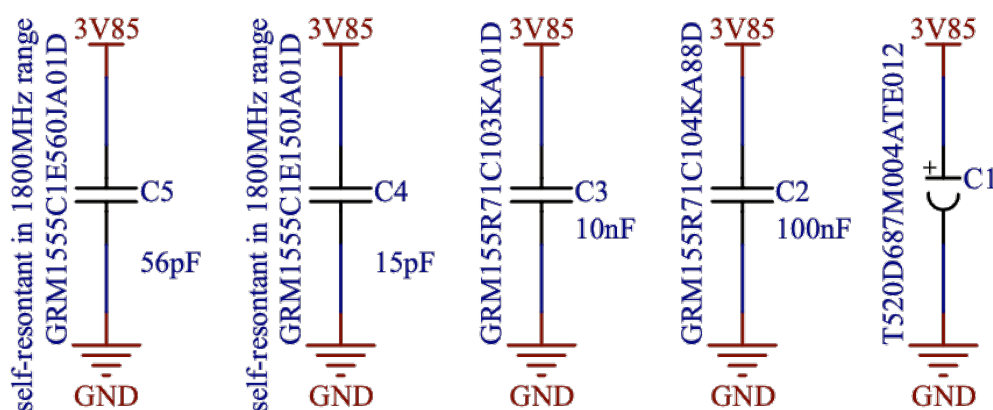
self-resontant in 1800MHz range
GRM1555C1E560JA01D
3V85
C5
56pF
GND

self-resontant in 1800MHz range
GRM1555C1E150JA01D
3V85
C4
15pF
GND

GRM155R71C103KA01D
3V85
C3
10nF
GND

GRM155R71C104KA88D
3V85
C2
100nF
GND

T520D687M004ATE012
3V85
+
C1
GND